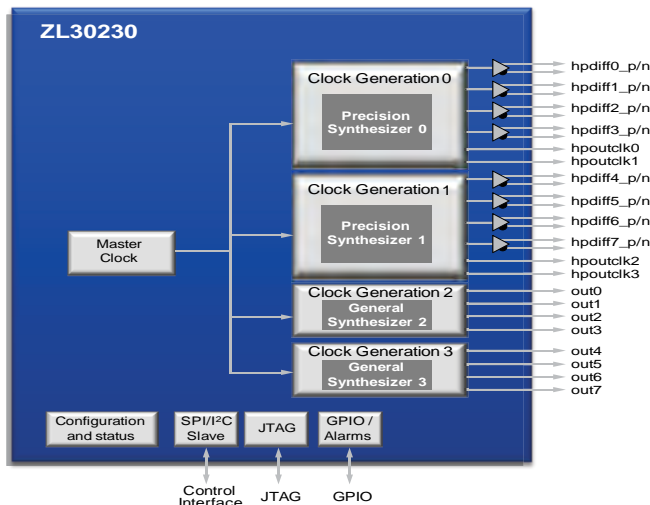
ZL30230

Clock Generation 0
Precision Synthesizer 0

Clock Generation 1
Precision Synthesizer 1

Master Clock

Clock Generation 2
General Synthesizer 2

Clock Generation 3
General Synthesizer 3

hpdiff0_p/n
hpdiff1_p/n
hpdiff2_p/n
hpdiff3_p/n
hpoutclk0
hpoutclk1
hpdiff4_p/n
hpdiff5_p/n
hpdiff6_p/n
hpdiff7_p/n
hpoutclk2
hpoutclk3
out0
out1
out2
out3
out4
out5
out6
out7

Configuration and status
SPI/I²C Slave
JTAG
GPIO / Alarms

Control Interface
JTAG
GPIO